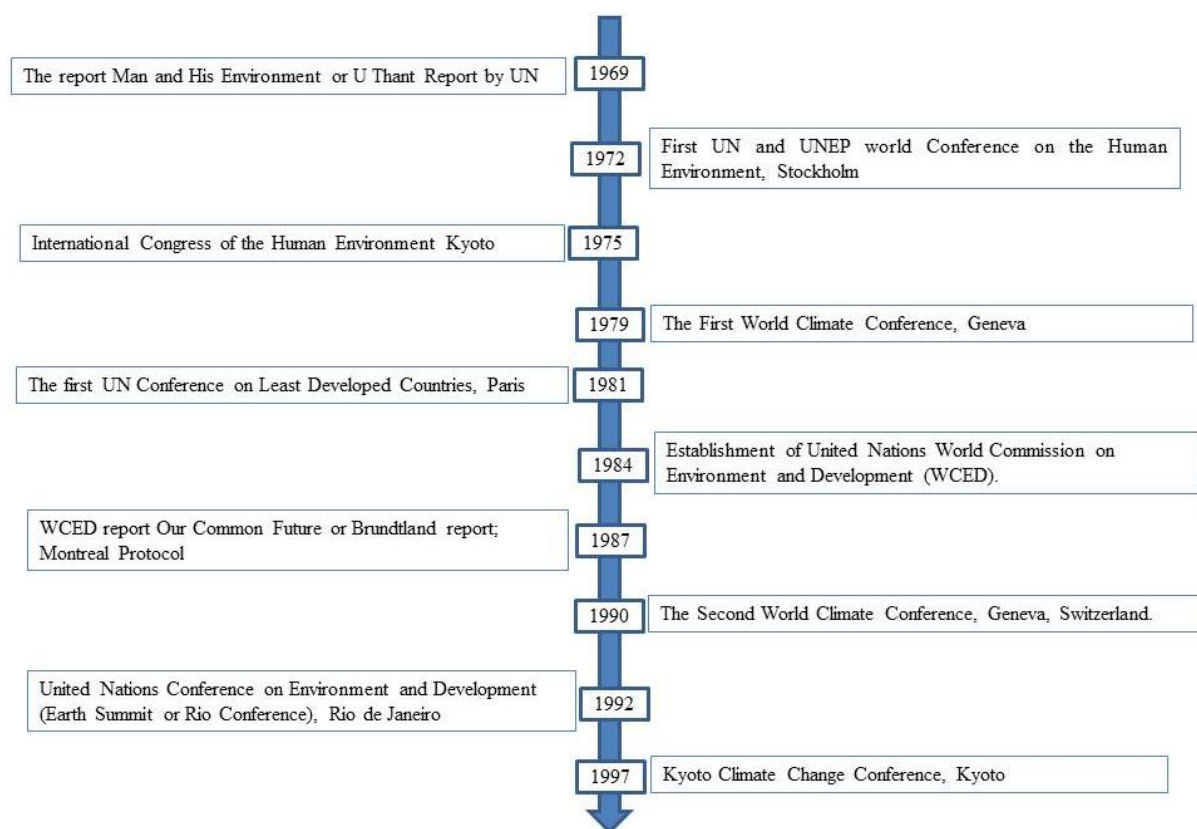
The report Man and His Environment or U Thant Report by UN

1969

1972

First UN and UNEP world Conference on the Human Environment, Stockholm

International Congress of the Human Environment Kyoto

1975

1979

The First World Climate Conference, Geneva

The first UN Conference on Least Developed Countries, Paris

1981

1984

Establishment of United Nations World Commission on Environment and Development (WCED).

WCED report Our Common Future or Brundtland report; Montreal Protocol

1987

1990

The Second World Climate Conference, Geneva, Switzerland.

United Nations Conference on Environment and Development (Earth Summit or Rio Conference), Rio de Janeiro

1992

1997

Kyoto Climate Change Conference, Kyoto